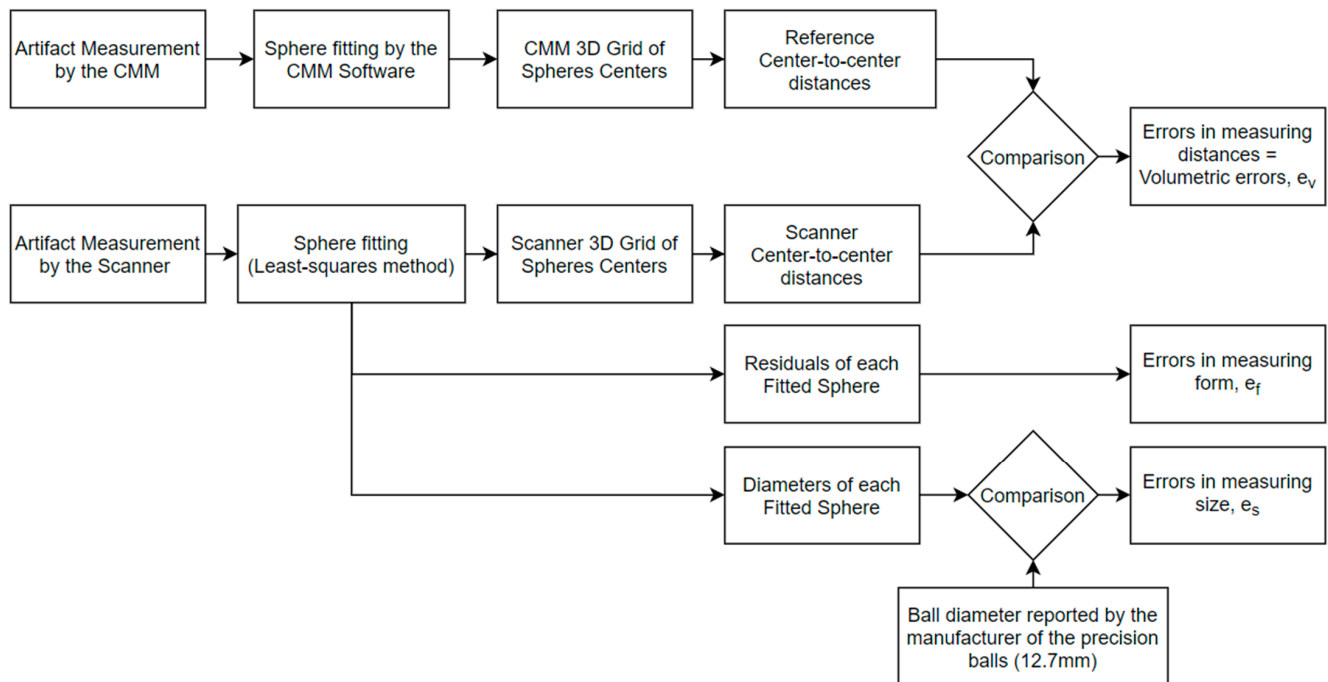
Artifact Measurement by the CMM

Sphere fitting by the CMM Software

CMM 3D Grid of Spheres Centers

Reference Center-to-center distances

Comparison

Errors in measuring distances = Volumetric errors, $e_v$

Artifact Measurement by the Scanner

Sphere fitting (Least-squares method)

Scanner 3D Grid of Spheres Centers

Scanner Center-to-center distances

Residuals of each Fitted Sphere

Errors in measuring form, $e_f$

Diameters of each Fitted Sphere

Comparison

Errors in measuring size, $e_s$

Ball diameter reported by the manufacturer of the precision balls (12.7mm)